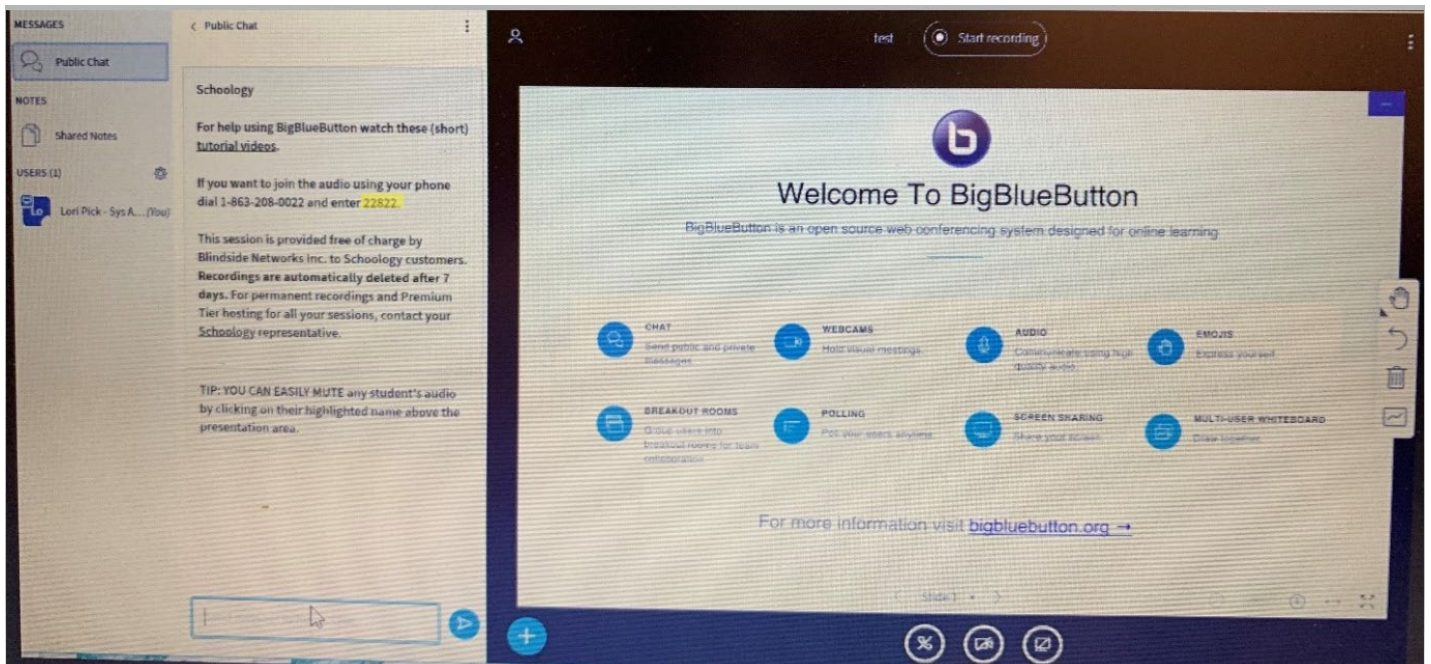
MESSAGES

Public Chat

NOTES

Shared Notes

USERS (1)

Lori Pick - Sys A... (You)

< Public Chat

Schoology

For help using BigBlueButton watch these (short) tutorial videos.

If you want to join the audio using your phone dial 1-863-208-0022 and enter 22822.

This session is provided free of charge by Blindside Networks Inc. to Schoology customers. Recordings are automatically deleted after 7 days. For permanent recordings and Premium Tier hosting for all your sessions, contact your Schoology representative.

TIP: YOU CAN EASILY MUTE any student's audio by clicking on their highlighted name above the presentation area.

test

Start recording

Welcome To BigBlueButton

BigBlueButton is an open source web conferencing system designed for online learning

CHAT
Send public and private messages

WEBCAMS
Hold visual meetings

AUDIO
Communicate using high quality audio

EMOJIS
Express yourself

BREAKOUT ROOMS
Group users into breakout rooms for team collaboration

POLLING
Poll your users anytime

SCREEN SHARING
Share your screen

MULTI-USER WHITEBOARD
Draw together

For more information visit bigbluebutton.org →

Slide 1